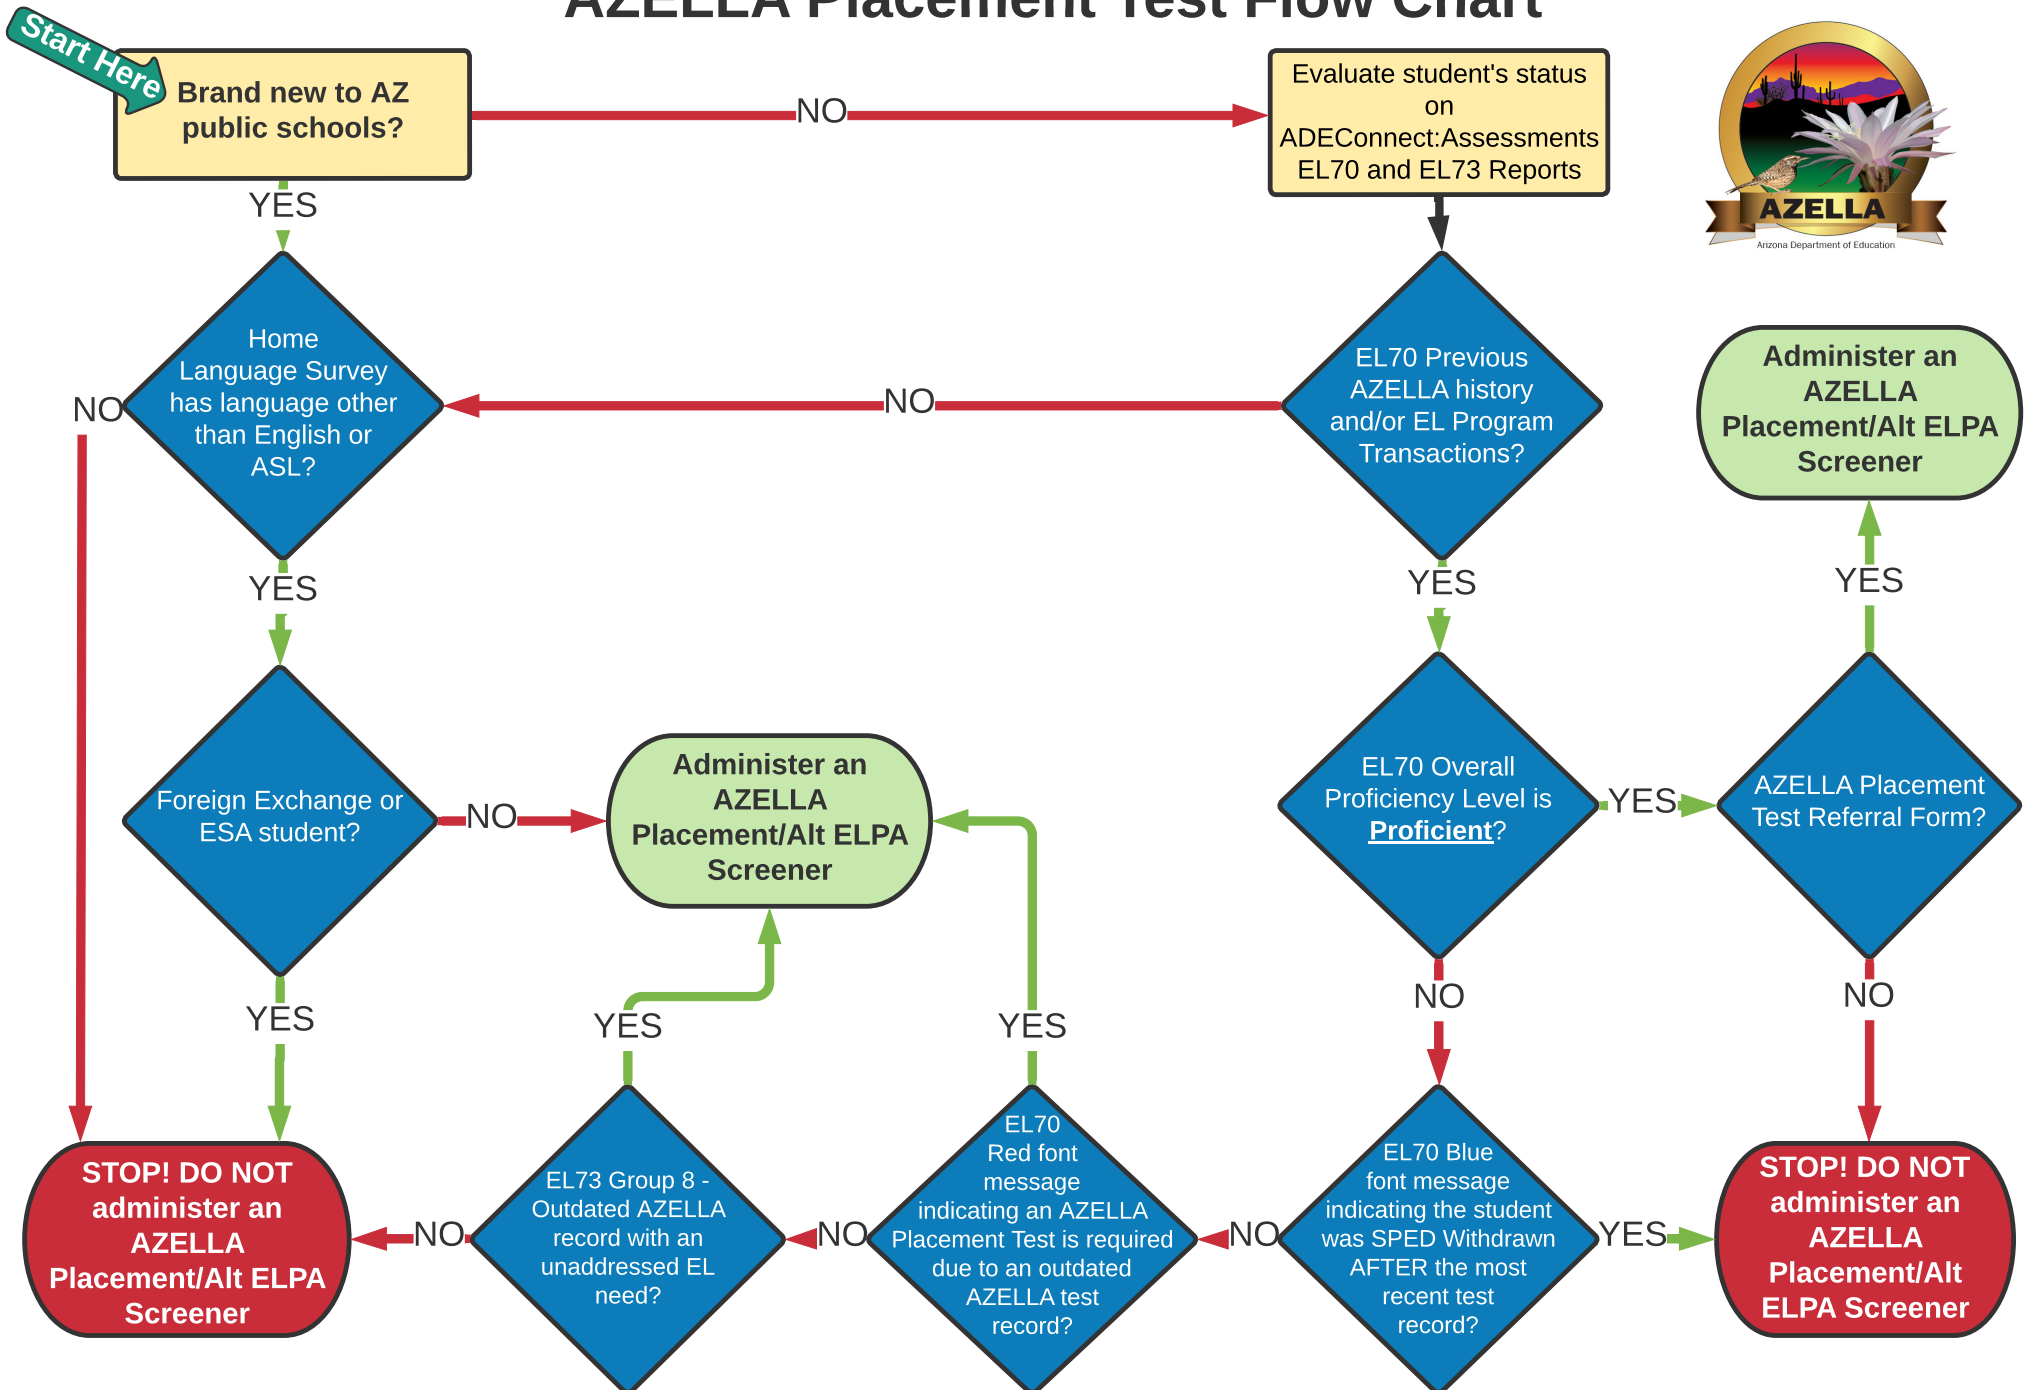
AZELLA Placement Test Flow Chart

Start Here

Brand new to AZ public schools?

NO

Evaluate student's status on ADEConnect:Assessments EL70 and EL73 Reports

AZELLA
Arizona Department of Education

YES

Home Language Survey has language other than English or ASL?

NO

NO

EL70 Previous AZELLA history and/or EL Program Transactions?

Administer an AZELLA Placement/Alt ELPA Screener

YES

YES

YES

Foreign Exchange or ESA student?

NO

Administer an AZELLA Placement/Alt ELPA Screener

EL70 Overall Proficiency Level is Proficient?

YES

AZELLA Placement Test Referral Form?

YES

YES

YES

NO

NO

STOP! DO NOT administer an AZELLA Placement/Alt ELPA Screener

NO

EL73 Group 8 - Outdated AZELLA record with an unaddressed EL need?

NO

EL70 Red font message indicating an AZELLA Placement Test is required due to an outdated AZELLA test record?

NO

EL70 Blue font message indicating the student was SPED Withdrawn AFTER the most recent test record?

YES

STOP! DO NOT administer an AZELLA Placement/Alt ELPA Screener